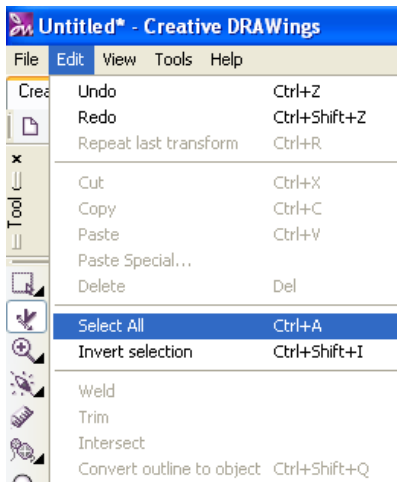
Untitled* - Creative DRAWings

File Edit View Tools Help

Crea

Tool

Undo Ctrl+Z
Redo Ctrl+Shift+Z
Repeat last transform Ctrl+R

Cut Ctrl+X
Copy Ctrl+C
Paste Ctrl+V
Paste Special...
Delete Del

Select All Ctrl+A
Invert selection Ctrl+Shift+I

Weld
Trim
Intersect
Convert outline to object Ctrl+Shift+Q